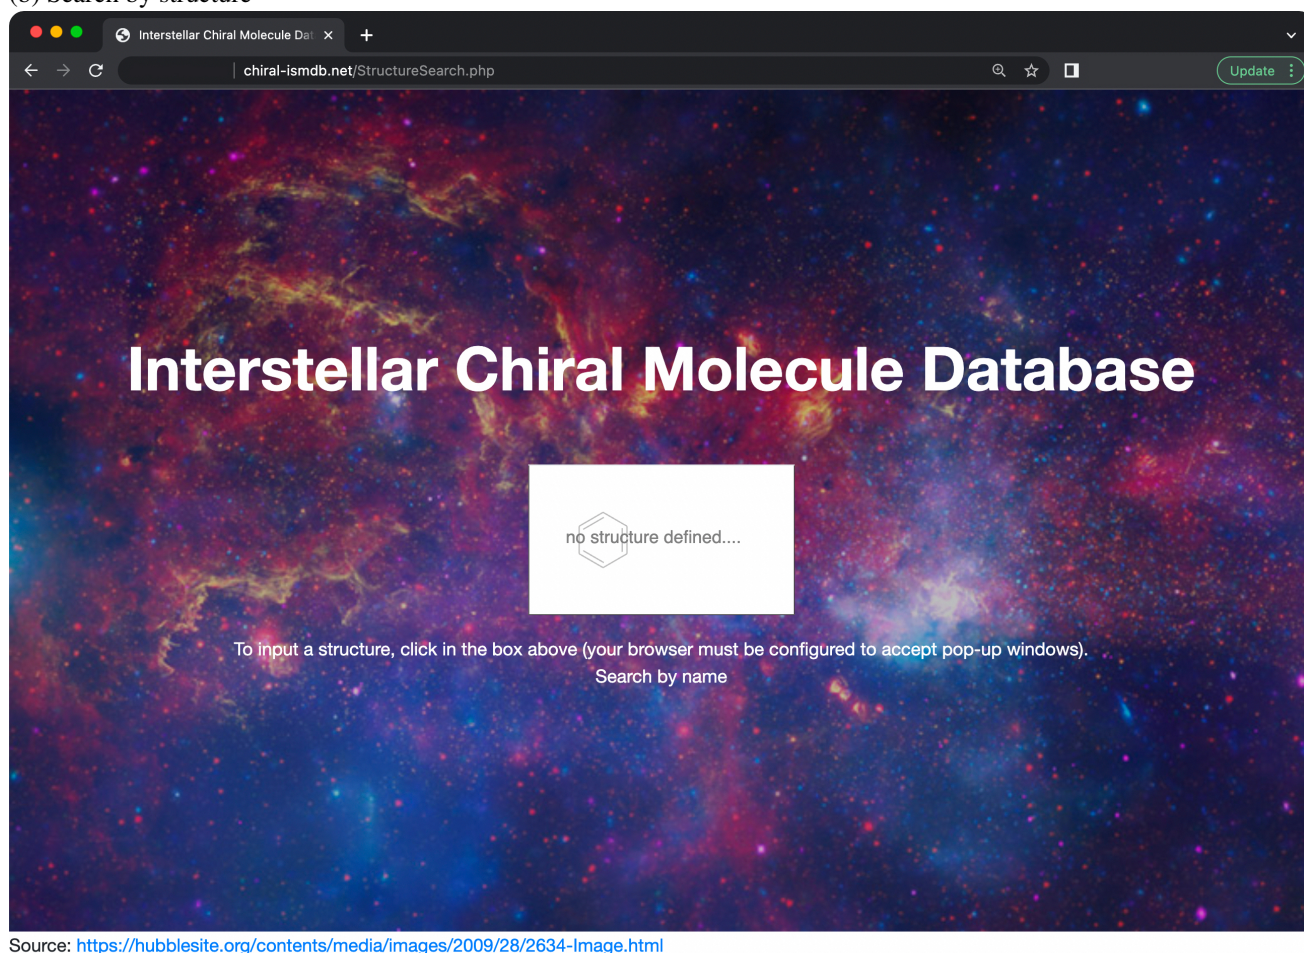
(b) Search by structure

Interstellar Chiral Molecule Dat ×

chiral-ismdb.net/StructureSearch.php

Update

Interstellar Chiral Molecule Database

no structure defined....

To input a structure, click in the box above (your browser must be configured to accept pop-up windows).

Search by name

Source: https://hubblesite.org/contents/media/images/2009/28/2634-Image.html